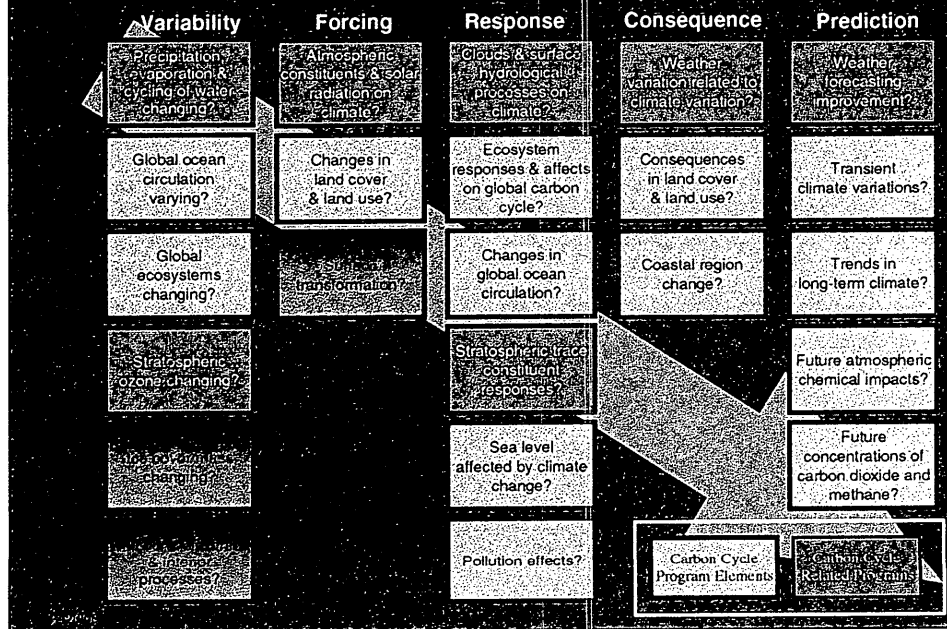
Variability

Precipitation, evaporation & cycling of water changing?

Global ocean circulation varying?

Global ecosystems changing?

Stratospheric ozone changing?

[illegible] changing?

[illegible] interior processes?

Forcing

Atmospheric constituents & solar radiation on climate?

Changes in land cover & land use?

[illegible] transformation?

Response

Clouds & surface hydrological processes on climate?

Ecosystem responses & affects on global carbon cycle?

Changes in global ocean circulation?

Stratospheric trace constituent responses?

Sea level affected by climate change?

Pollution effects?

Consequence

Weather variation related to climate variation?

Consequences in land cover & land use?

Coastal region change?

Prediction

Weather forecasting improvement?

Transient climate variations?

Trends in long-term climate?

Future atmospheric chemical impacts?

Future concentrations of carbon dioxide and methane?

Carbon Cycle Program Elements

Carbon Cycle Related Programs